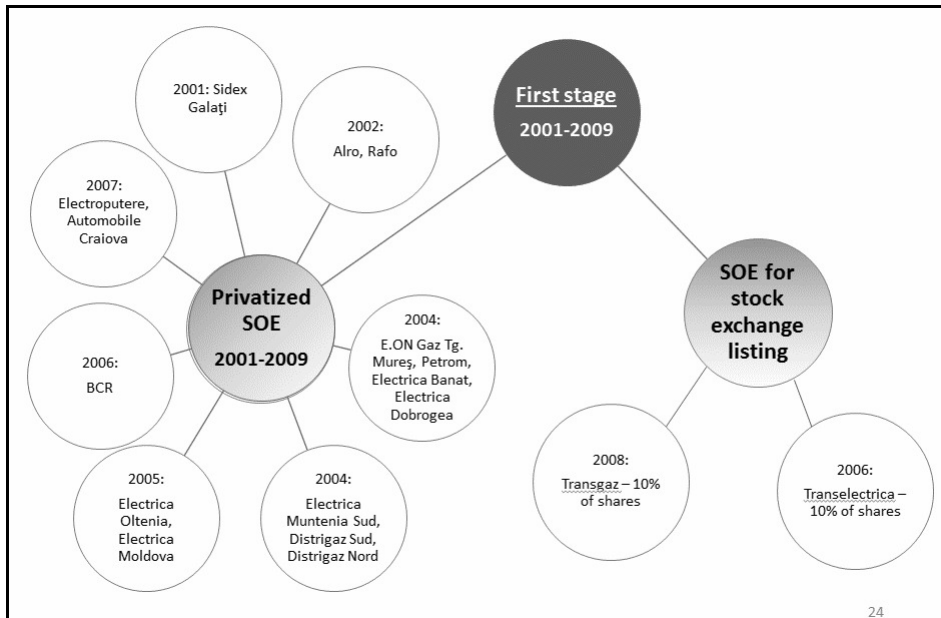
First stage
2001-2009

Privatized SOE
2001-2009

2001: Sidex Galaţi

2002:
Alro, Rafo

2007:
Electroputere, Automobile Craiova

2006:
BCR

2005:
Electrica Oltenia, Electrica Moldova

2004:
Electrica Muntenia Sud, Distrigaz Sud, Distrigaz Nord

2004:
E.ON Gaz Tg. Mureş, Petrom, Electrica Banat, Electrica Dobrogea

SOE for stock exchange listing

2008:
Transgaz – 10% of shares

2006:
Transelectrica – 10% of shares

24